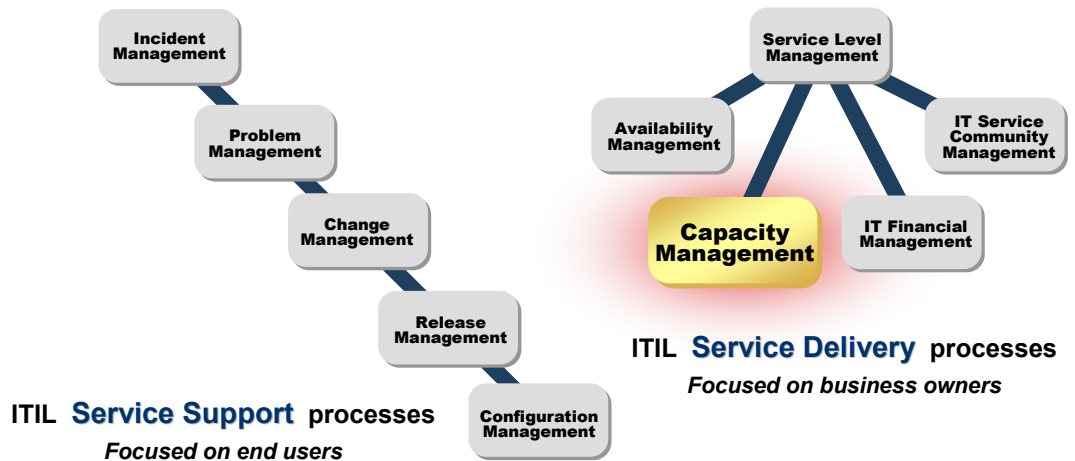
Incident Management

Problem Management

Change Management

Release Management

Configuration Management

ITIL Service Support processes

Focused on end users

Service Level Management

Availability Management

IT Service Community Management

Capacity Management

IT Financial Management

ITIL Service Delivery processes

Focused on business owners